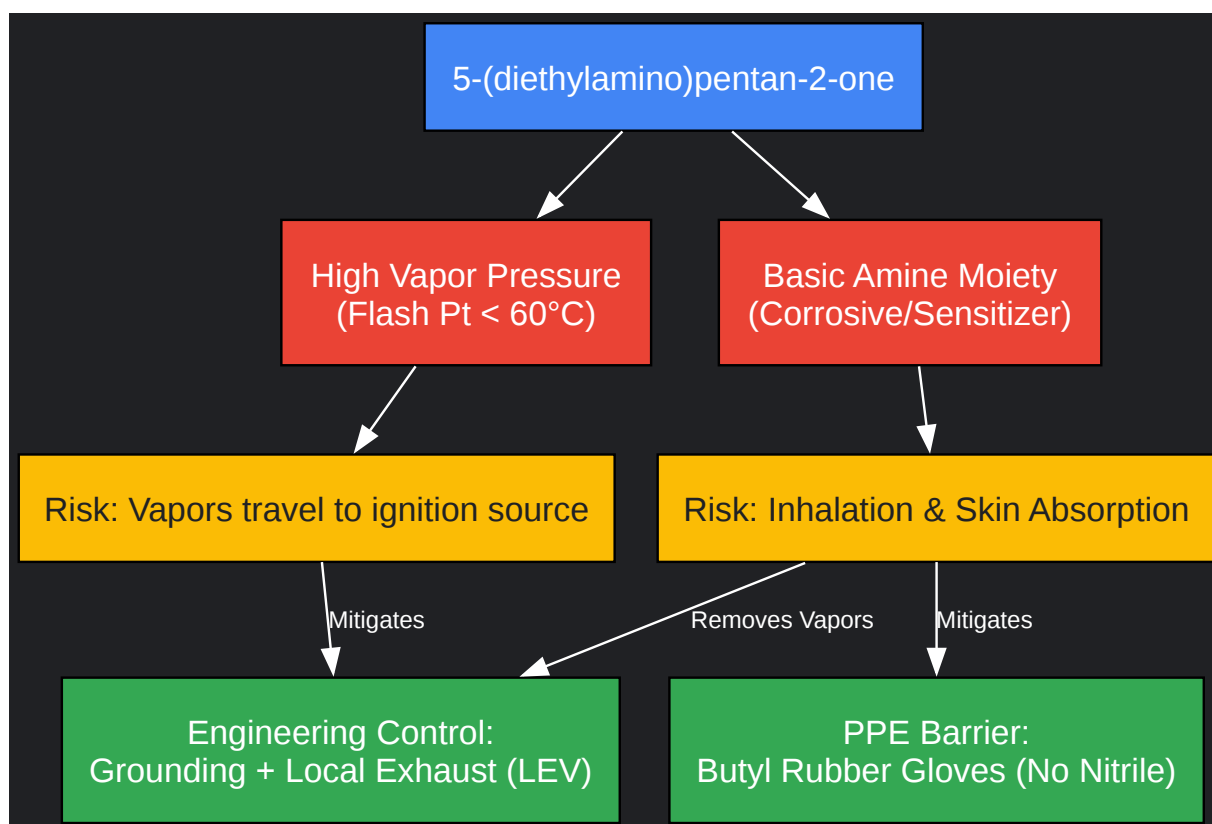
5-(diethylamino)pentan-2-one

High Vapor Pressure
(Flash Pt < 60°C)

Basic Amine Moiety
(Corrosive/Sensitizer)

Risk: Vapors travel to ignition source

Risk: Inhalation & Skin Absorption

Mitigates

Removes Vapors

Mitigates

Engineering Control:
Grounding + Local Exhaust (LEV)

PPE Barrier:
Butyl Rubber Gloves (No Nitrile)